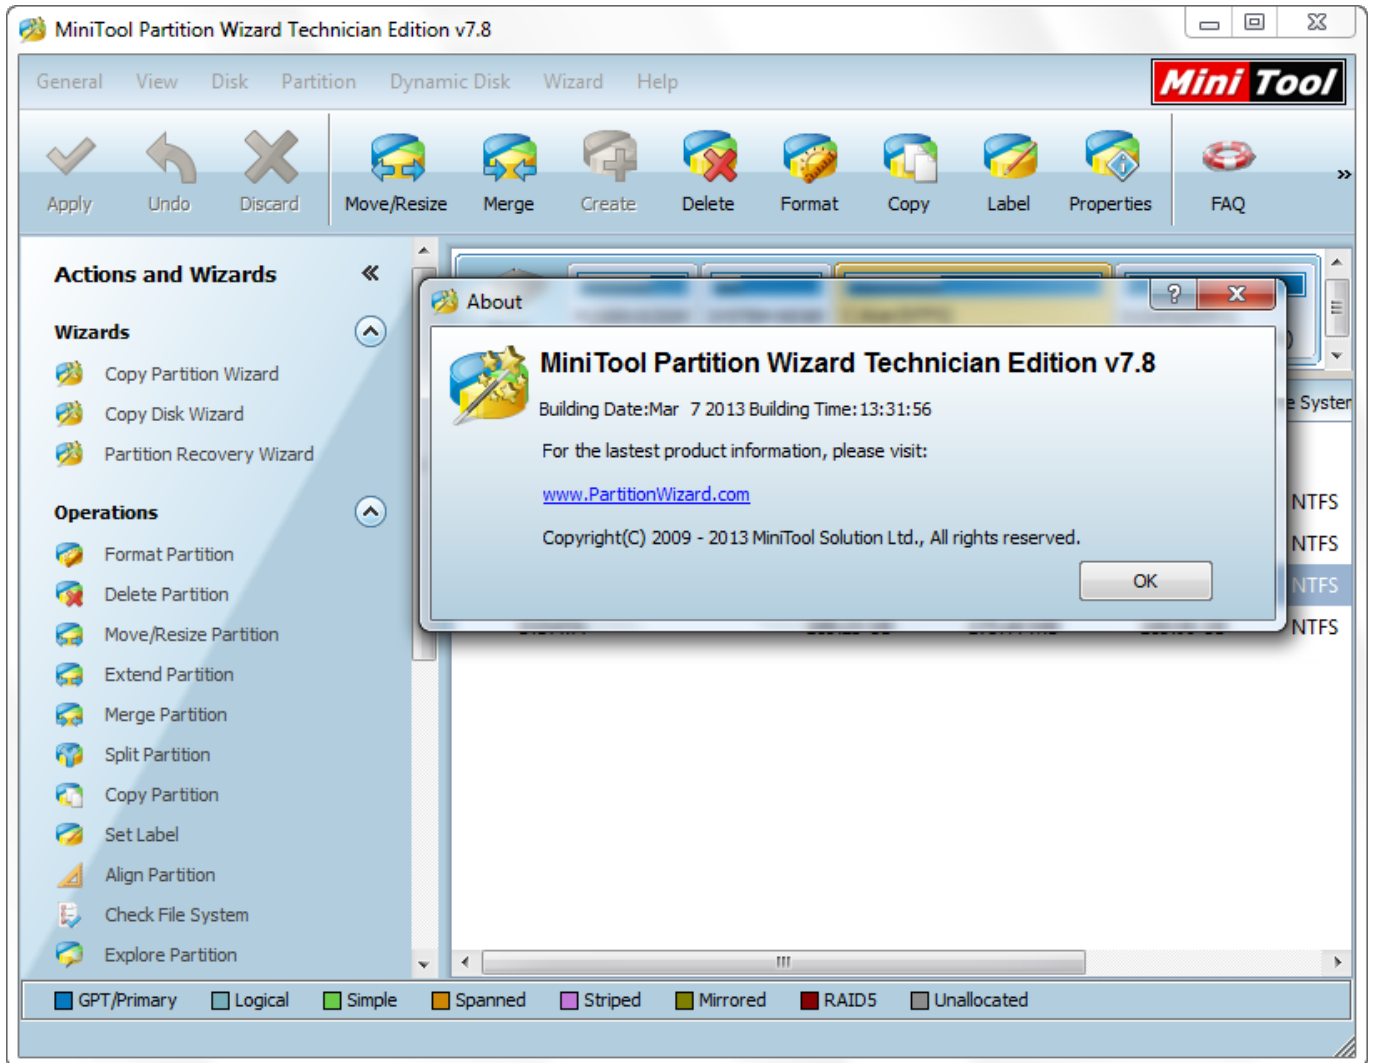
MiniTool Partition Wizard Technician Edition v7.8

General View Disk Partition Dynamic Disk Wizard Help

Mini Tool

Apply Undo Discard Move/Resize Merge Create Delete Format Copy Label Properties FAQ

Actions and Wizards

Wizards

Copy Partition Wizard

Copy Disk Wizard

Partition Recovery Wizard

Operations

Format Partition

Delete Partition

Move/Resize Partition

Extend Partition

Merge Partition

Split Partition

Copy Partition

Set Label

Align Partition

Check File System

Explore Partition

About

MiniTool Partition Wizard Technician Edition v7.8

Building Date:Mar 7 2013 Building Time:13:31:56

For the lastest product information, please visit:

www.PartitionWizard.com

Copyright(C) 2009 - 2013 MiniTool Solution Ltd., All rights reserved.

OK

e Syster

NTFS

NTFS

NTFS

NTFS

GPT/Primary Logical Simple Spanned Striped Mirrored RAID5 Unallocated